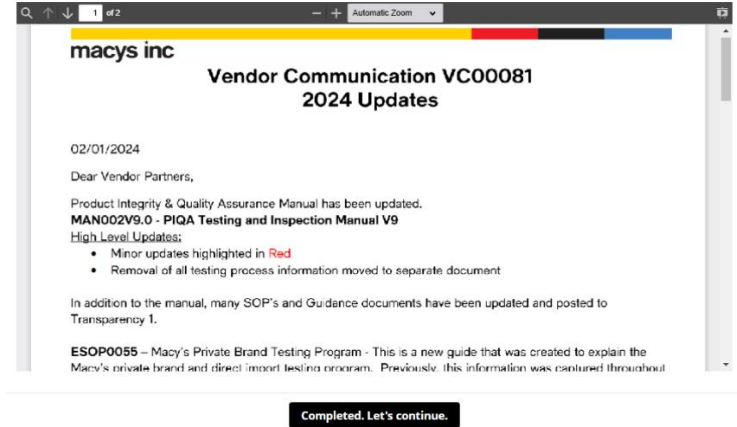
1 of 2

Automatic Zoom

macys inc

Vendor Communication VC00081
2024 Updates

02/01/2024

Dear Vendor Partners,

Product Integrity & Quality Assurance Manual has been updated.
MAN002V9.0 - PIQA Testing and Inspection Manual V9
High Level Updates:
• Minor updates highlighted in Red
• Removal of all testing process information moved to separate document

In addition to the manual, many SOP's and Guidance documents have been updated and posted to Transparency 1.

ESOP0055 – Macy's Private Brand Testing Program - This is a new guide that was created to explain the Macy's private brand and direct import testing program. Previously, this information was captured throughout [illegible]

Completed. Let's continue.